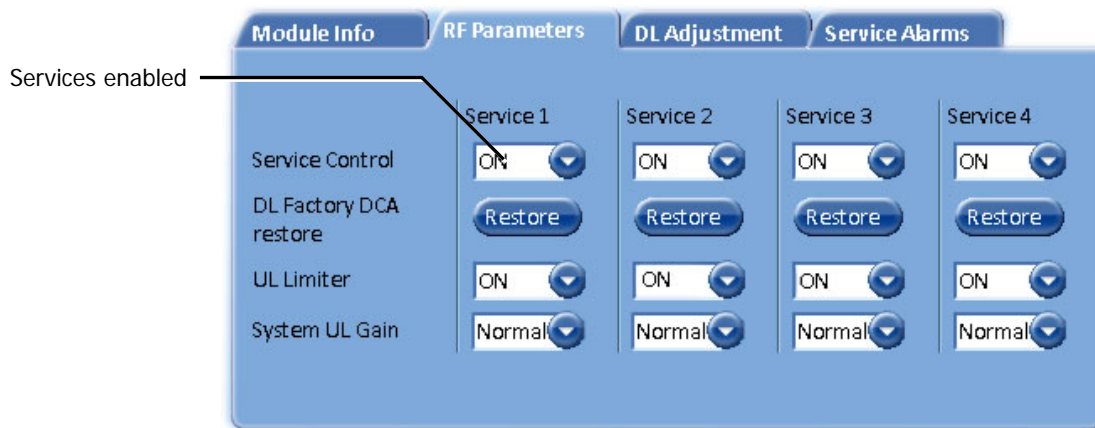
Module Info
RF Parameters
DL Adjustment
Service Alarms

Services enabled

| | Service 1 | Service 2 | Service 3 | Service 4 |
|---|---|---|---|---|
| Service Control | ON | ON | ON | ON |
| DL Factory DCA restore | Restore | Restore | Restore | Restore |
| UL Limiter | ON | ON | ON | ON |
| System UL Gain | Normal | Normal | Normal | Normal |